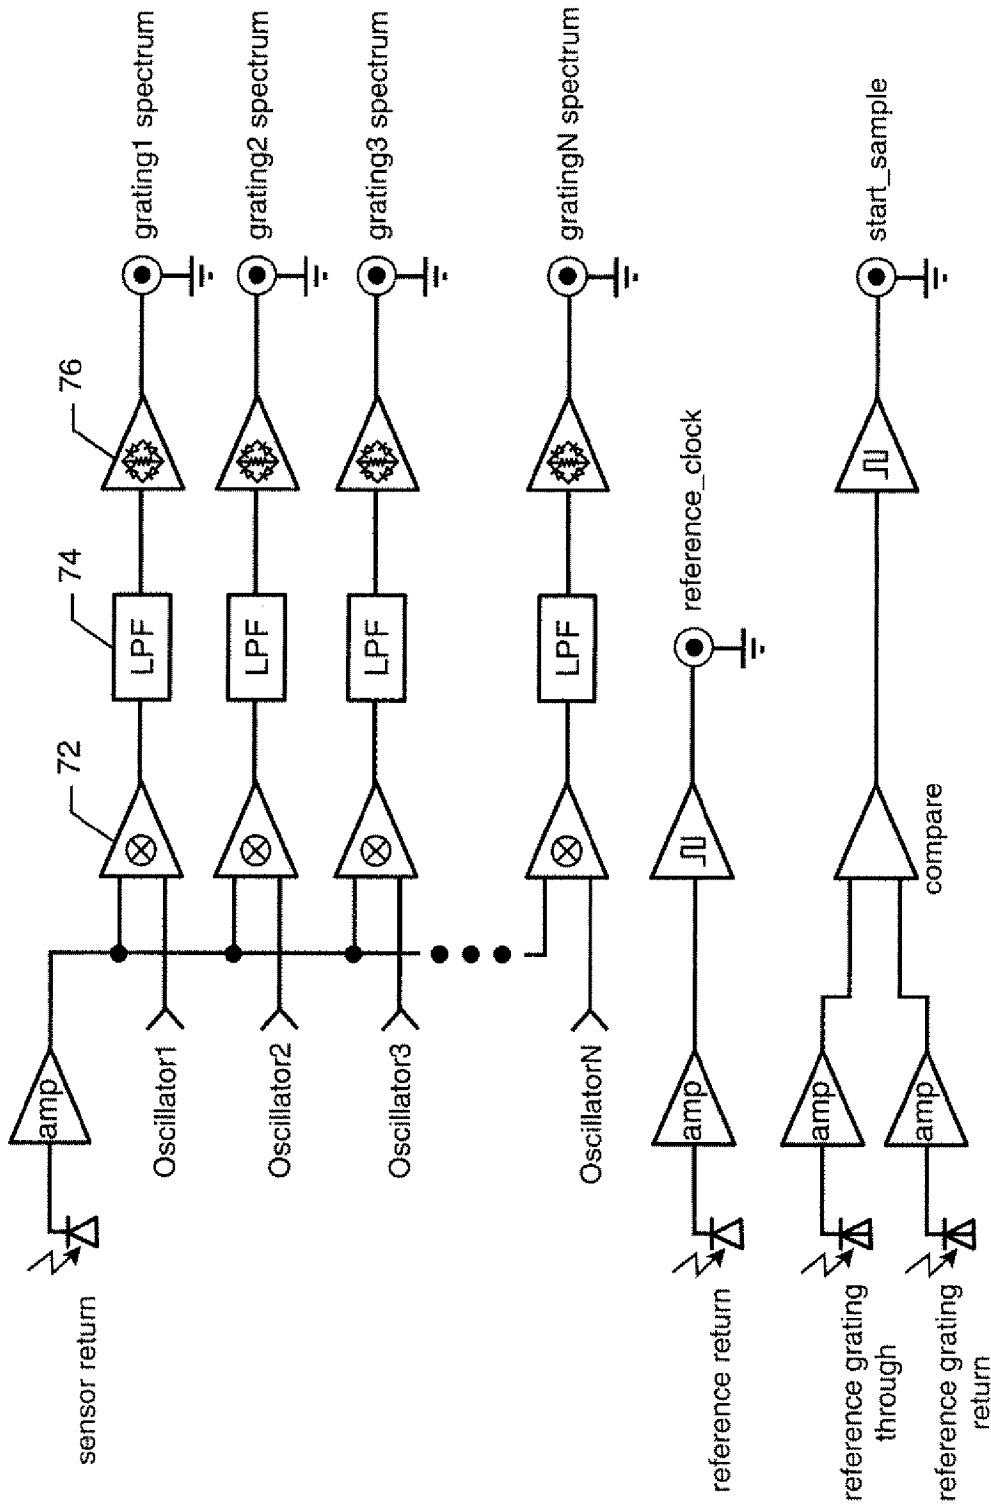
sensor return

amp

Oscillator1

Oscillator2

Oscillator3

OscillatorN

72

74

LPF

LPF

LPF

LPF

76

grating1 spectrum

grating2 spectrum

grating3 spectrum

gratingN spectrum

reference return

amp

reference_clock

reference grating through

reference grating return

amp

amp

compare

start_sample